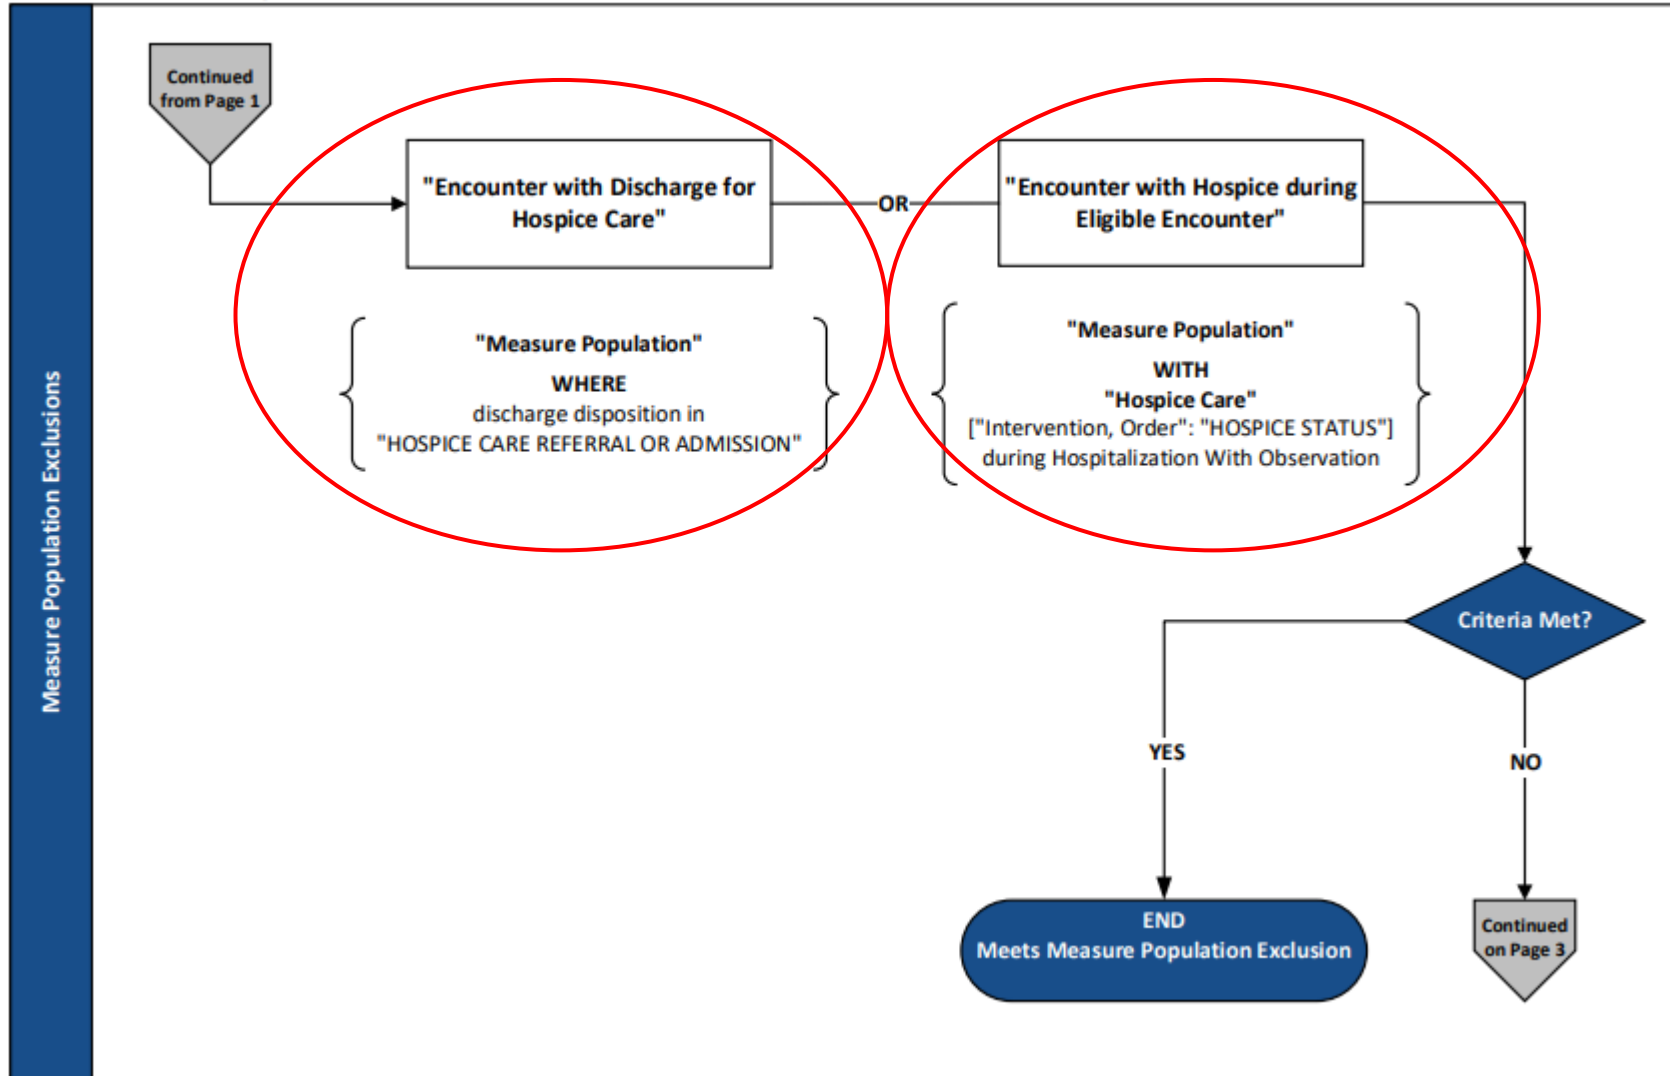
Measure Population Exclusions

Continued from Page 1

"Encounter with Discharge for Hospice Care"

OR

"Encounter with Hospice during Eligible Encounter"

"Measure Population"
WHERE
discharge disposition in
"HOSPICE CARE REFERRAL OR ADMISSION"

"Measure Population"
WITH
"Hospice Care"
["Intervention, Order": "HOSPICE STATUS"]
during Hospitalization With Observation

Criteria Met?

YES

NO

END
Meets Measure Population Exclusion

Continued on Page 3